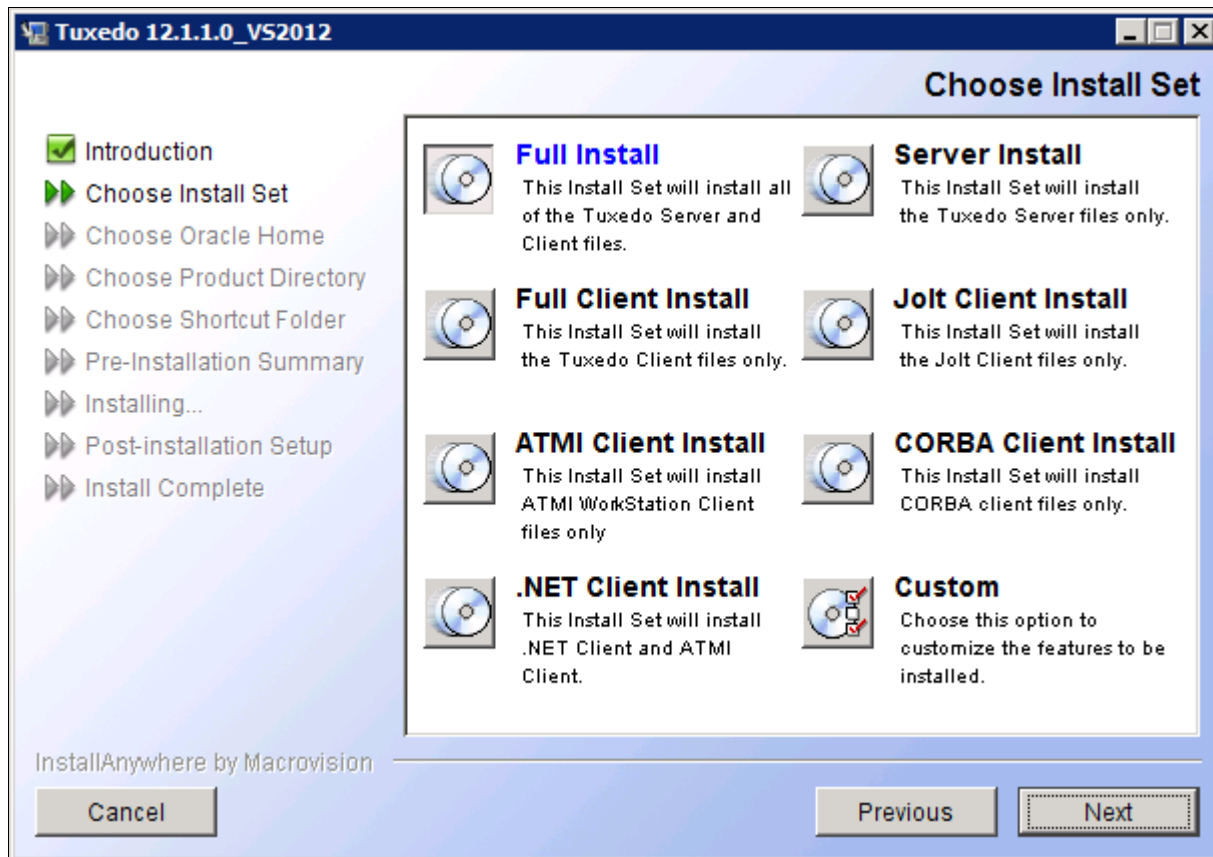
Tuxedo 12.1.1.0_VS2012

Choose Install Set

Introduction
Choose Install Set
Choose Oracle Home
Choose Product Directory
Choose Shortcut Folder
Pre-Installation Summary
Installing...
Post-installation Setup
Install Complete

Full Install
This Install Set will install all of the Tuxedo Server and Client files.

Server Install
This Install Set will install the Tuxedo Server files only.

Full Client Install
This Install Set will install the Tuxedo Client files only.

Jolt Client Install
This Install Set will install the Jolt Client files only.

ATMI Client Install
This Install Set will install ATMI WorkStation Client files only

CORBA Client Install
This Install Set will install CORBA client files only.

.NET Client Install
This Install Set will install .NET Client and ATMI Client.

Custom
Choose this option to customize the features to be installed.

InstallAnywhere by Macrovision

Cancel

Previous

Next